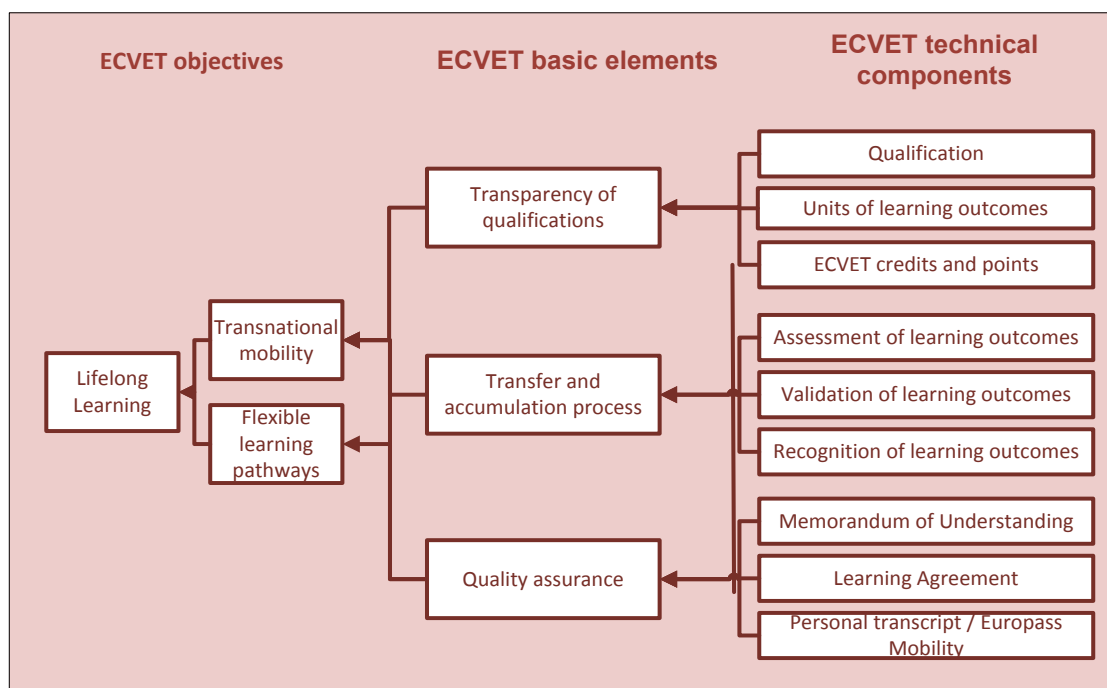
ECVET objectives

ECVET basic elements

ECVET technical components

Lifelong Learning

Transnational mobility

Flexible learning pathways

Transparency of qualifications

Transfer and accumulation process

Quality assurance

Qualification

Units of learning outcomes

ECVET credits and points

Assessment of learning outcomes

Validation of learning outcomes

Recognition of learning outcomes

Memorandum of Understanding

Learning Agreement

Personal transcript / Europass Mobility